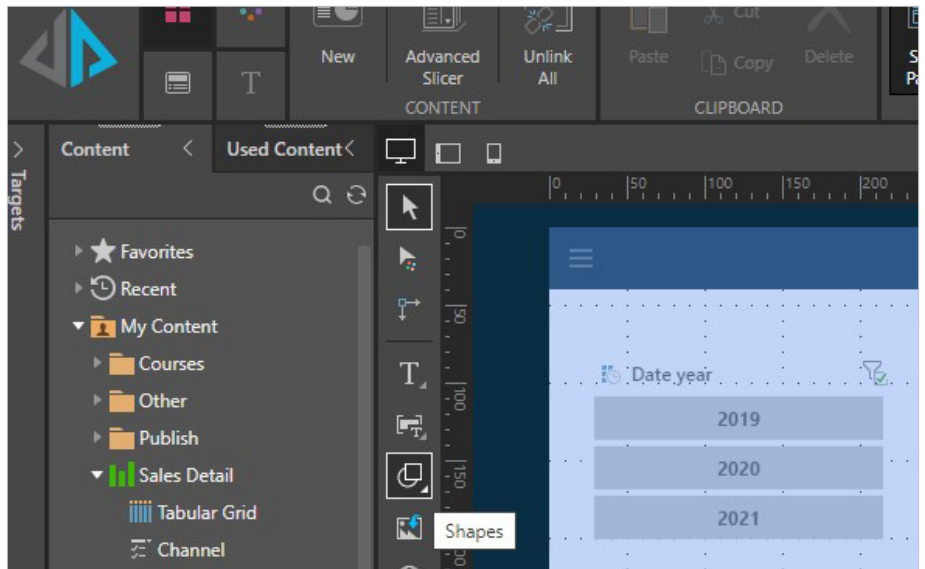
T
New
Advanced Slicer
Unlink All
CONTENT
Paste
Cut
Copy
Delete
CLIPBOARD
S
Pa
Targets
Content
Used Content
Favorites
Recent
My Content
Courses
Other
Publish
Sales Detail
Tabular Grid
Channel
0
50
100
150
200
0
50
100
150
Date year
2019
2020
2021
Shapes
T